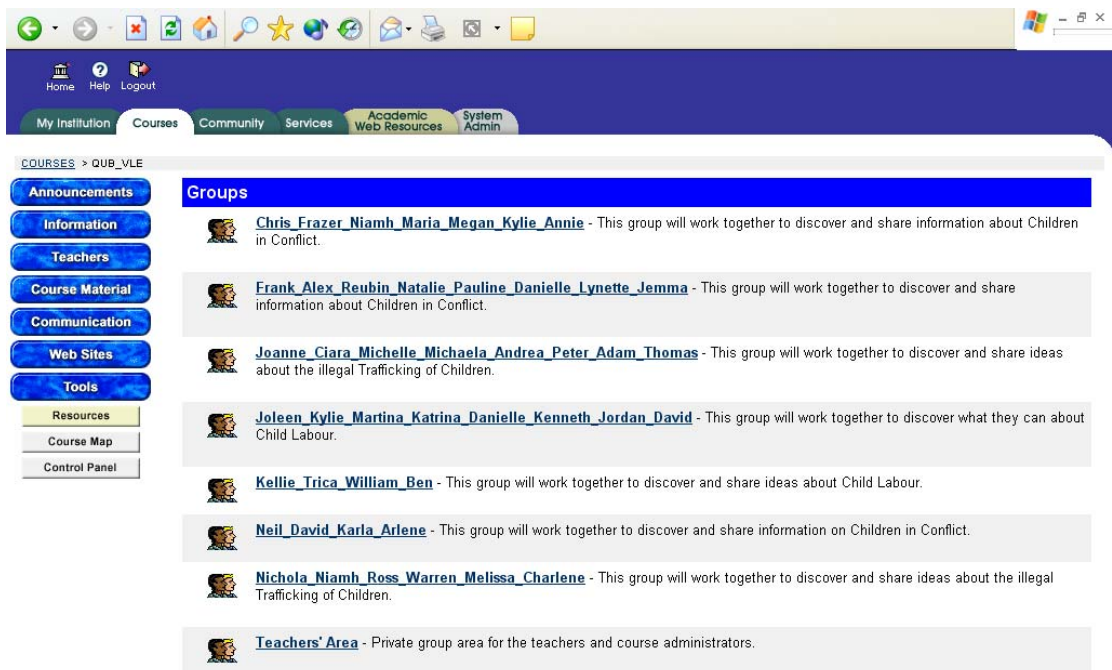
Home Help Logout

My Institution Courses Community Services Academic Web Resources System Admin

COURSES > QUB_VLE

Announcements
Information
Teachers
Course Material
Communication
Web Sites
Tools
Resources
Course Map
Control Panel

Groups

Chris_Frazer_Niamh_Maria_Megan_Kylie_Annie - This group will work together to discover and share information about Children in Conflict.

Frank_Alex_Reubin_Natalie_Pauline_Danielle_Lynette_Jemma - This group will work together to discover and share information about Children in Conflict.

Joanne_Ciara_Michelle_Michaela_Andrea_Peter_Adam_Thomas - This group will work together to discover and share ideas about the illegal Trafficking of Children.

Joleen_Kylie_Martina_Katrina_Danielle_Kenneth_Jordan_David - This group will work together to discover what they can about Child Labour.

Kellie_Trica_William_Ben - This group will work together to discover and share ideas about Child Labour.

Neil_David_Karla_Arlene - This group will work together to discover and share information on Children in Conflict.

Nichola_Niamh_Ross_Warren_Melissa_Charlene - This group will work together to discover and share ideas about the illegal Trafficking of Children.

Teachers' Area - Private group area for the teachers and course administrators.